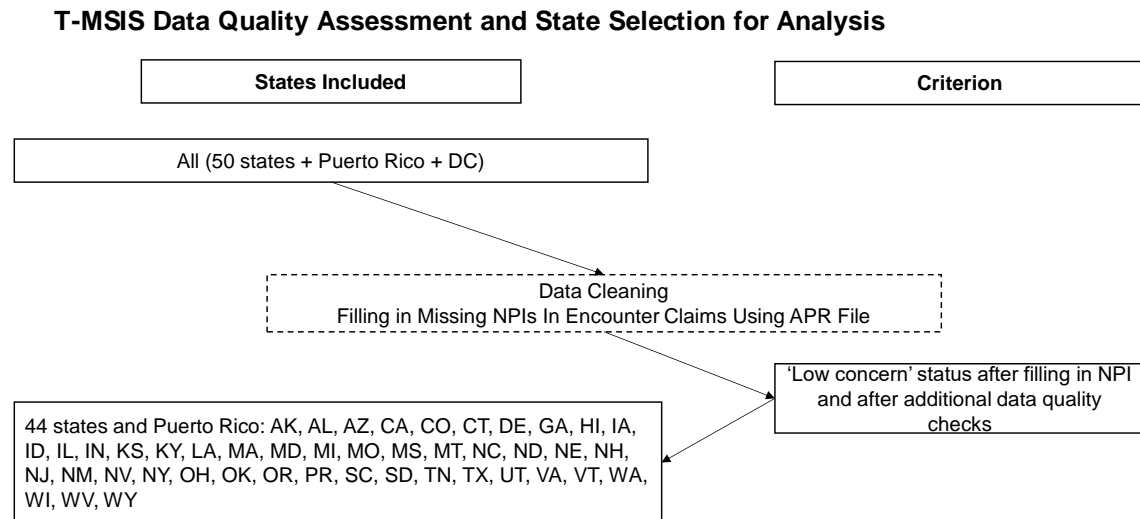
T-MSIS Data Quality Assessment and State Selection for Analysis

States Included

Criterion

All (50 states + Puerto Rico + DC)

Data Cleaning
Filling in Missing NPIs In Encounter Claims Using APR File

'Low concern' status after filling in NPI and after additional data quality checks

44 states and Puerto Rico: AK, AL, AZ, CA, CO, CT, DE, GA, HI, IA, ID, IL, IN, KS, KY, LA, MA, MD, MI, MO, MS, MT, NC, ND, NE, NH, NJ, NM, NV, NY, OH, OK, OR, PR, SC, SD, TN, TX, UT, VA, VT, WA, WI, WV, WY